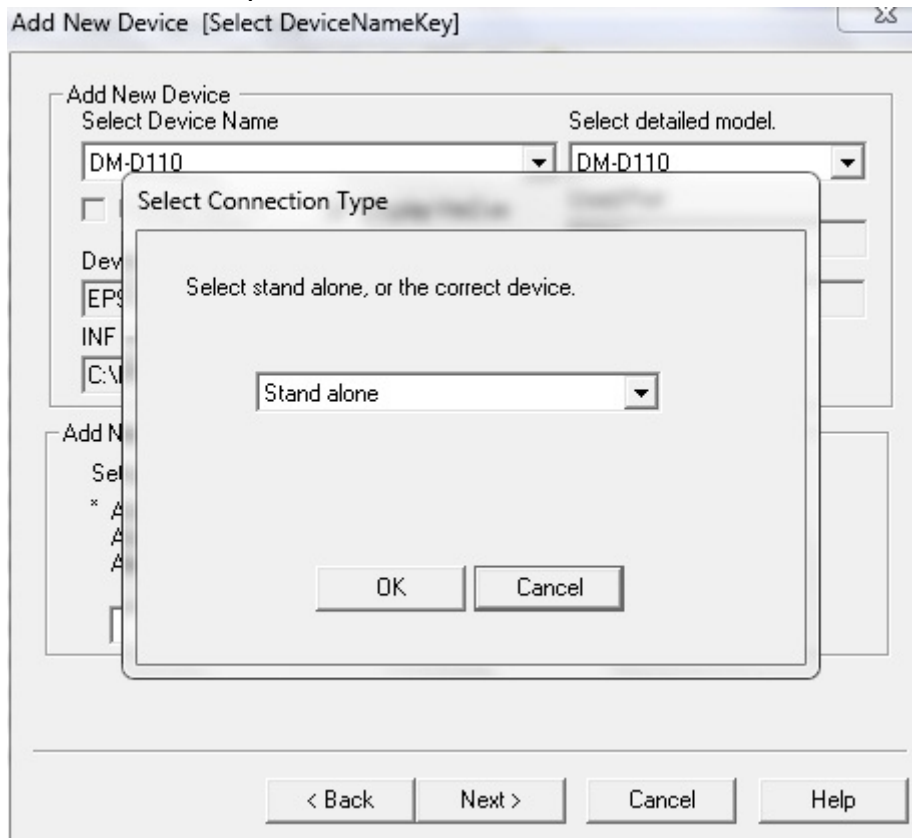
Add New Device [Select DeviceNameKey]

Add New Device
Select Device Name
DM-D110
Select detailed model.
DM-D110

Dev
EPS
INF
C:\

Add N
Se
* A
A
A

Select Connection Type

Select stand alone, or the correct device.

Stand alone

OK
Cancel

< Back
Next >
Cancel
Help